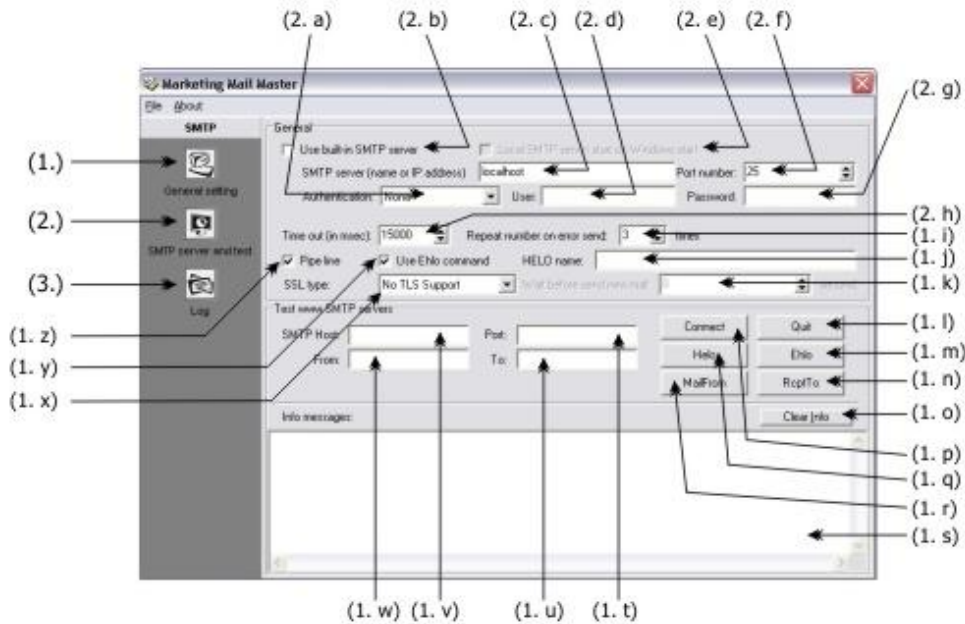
(2. a) (2. b) (2. c) (2. d) (2. e) (2. f)

(2. g)

Marketing Mail Master

File About

SMTP

(1.) General setting

(2.) SMTP server and test

(3.) Log

General

Use built-in SMTP server

Local SMTP server start on Windows start

SMTP server (name or IP address) localhost

Port number: 25

Authentication: None

User:

Password:

(2. h)

Time out (in msec): 15000

Repeat number on error send: 3 times

(1. i)

Pipe line

Use Ehlo command

HELO name:

(1. j)

SSL type: No TLS Support

Wait before send new mail 0 seconds

(1. k)

Test www SMTP servers

SMTP Host:

Port:

From:

To:

Connect

Quit

Ehlo

Help

MailFrom

RcptTo

Clear Info

Info messages:

(1. z)

(1. y)

(1. x)

(1. l)

(1. m)

(1. n)

(1. o)

(1. p)

(1. q)

(1. r)

(1. s)

(1. w) (1. v) (1. u) (1. t)